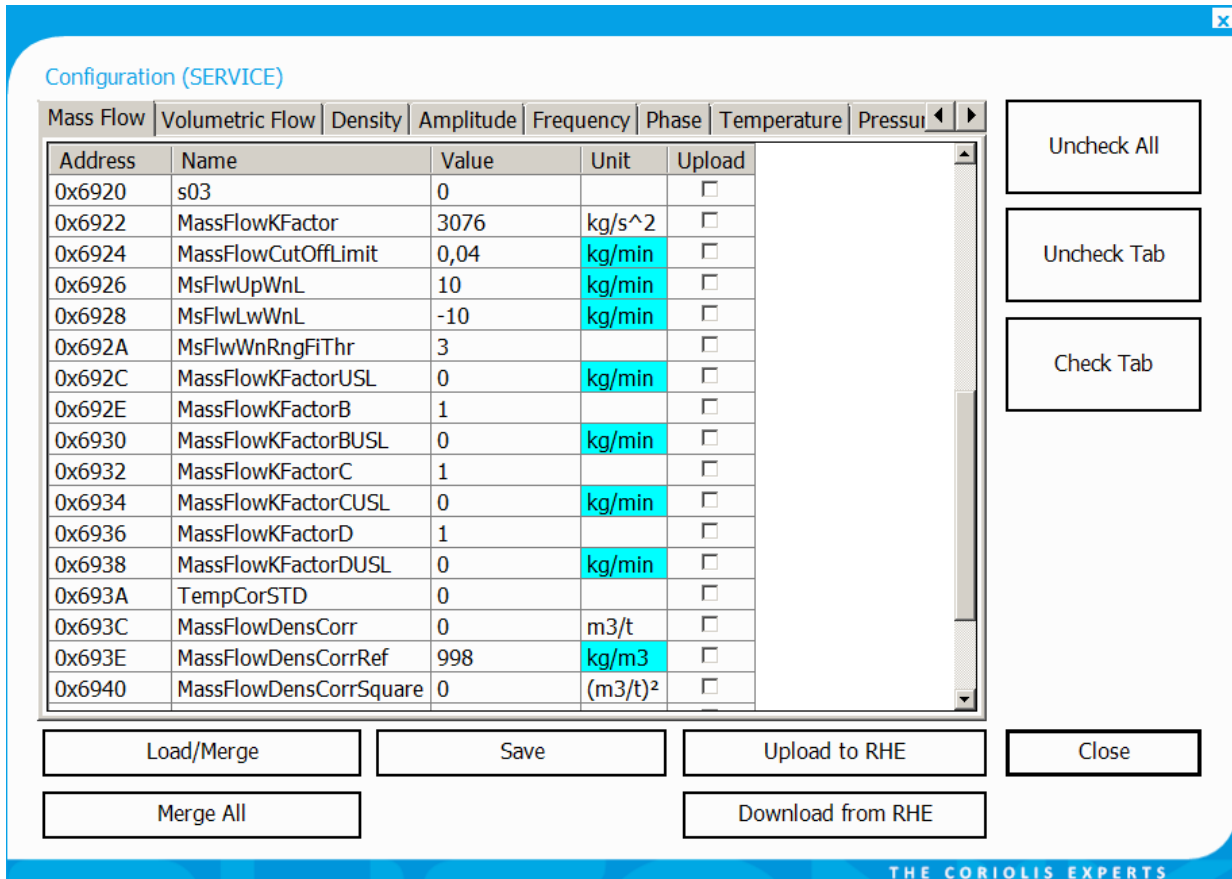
x

Configuration (SERVICE)

Mass Flow | Volumetric Flow | Density | Amplitude | Frequency | Phase | Temperature | Pressu

| Address | Name | Value | Unit | Upload |
|---|---|---|---|---|
| 0x6920 | s03 | 0 | | ☐ |
| 0x6922 | MassFlowKFactor | 3076 | kg/s^2 | ☐ |
| 0x6924 | MassFlowCutOffLimit | 0,04 | kg/min | ☐ |
| 0x6926 | MsFlwUpWnL | 10 | kg/min | ☐ |
| 0x6928 | MsFlwLwWnL | -10 | kg/min | ☐ |
| 0x692A | MsFlwWnRngFiThr | 3 | | ☐ |
| 0x692C | MassFlowKFactorUSL | 0 | kg/min | ☐ |
| 0x692E | MassFlowKFactorB | 1 | | ☐ |
| 0x6930 | MassFlowKFactorBUSL | 0 | kg/min | ☐ |
| 0x6932 | MassFlowKFactorC | 1 | | ☐ |
| 0x6934 | MassFlowKFactorCUSL | 0 | kg/min | ☐ |
| 0x6936 | MassFlowKFactorD | 1 | | ☐ |
| 0x6938 | MassFlowKFactorDUSL | 0 | kg/min | ☐ |
| 0x693A | TempCorSTD | 0 | | ☐ |
| 0x693C | MassFlowDensCorr | 0 | m3/t | ☐ |
| 0x693E | MassFlowDensCorrRef | 998 | kg/m3 | ☐ |
| 0x6940 | MassFlowDensCorrSquare | 0 | (m3/t)² | ☐ |

Uncheck All

Uncheck Tab

Check Tab

Load/Merge

Save

Upload to RHE

Close

Merge All

Download from RHE

THE CORIOLIS EXPERTS